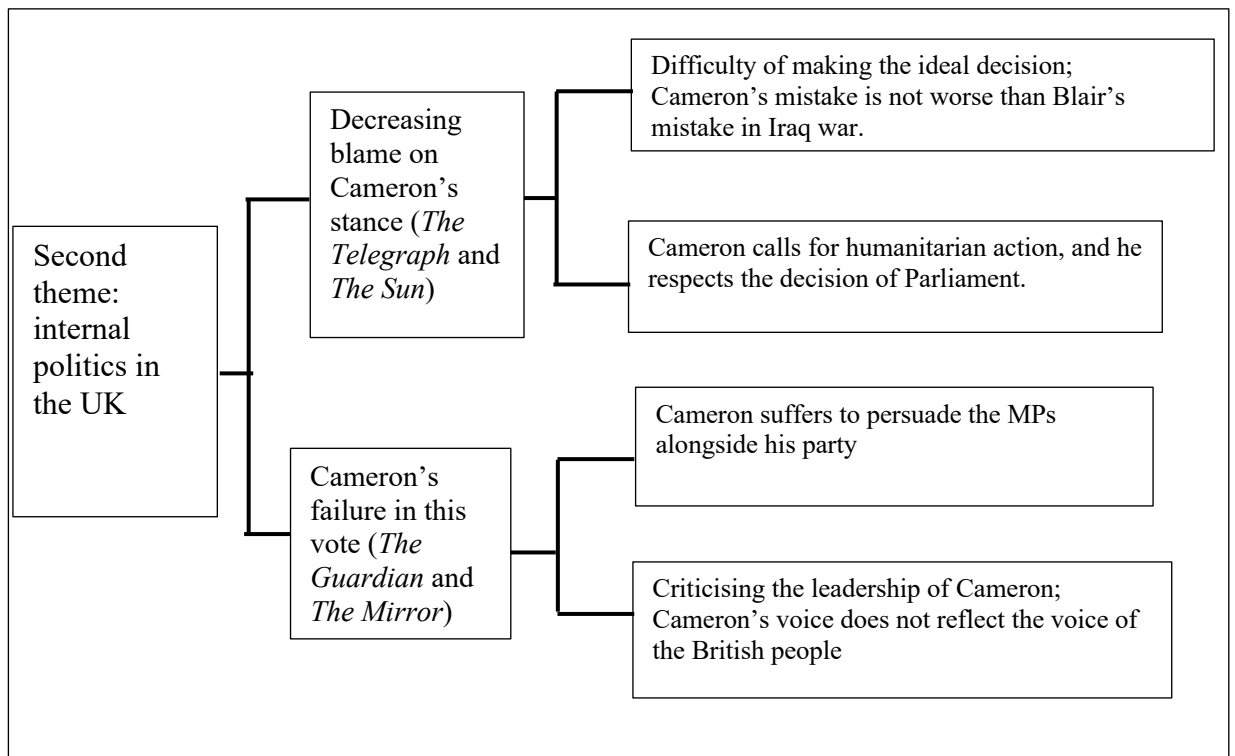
Second theme: internal politics in the UK

Decreasing blame on Cameron's stance (*The Telegraph* and *The Sun*)

Difficulty of making the ideal decision; Cameron's mistake is not worse than Blair's mistake in Iraq war.

Cameron calls for humanitarian action, and he respects the decision of Parliament.

Cameron's failure in this vote (*The Guardian* and *The Mirror*)

Cameron suffers to persuade the MPs alongside his party

Criticising the leadership of Cameron; Cameron's voice does not reflect the voice of the British people